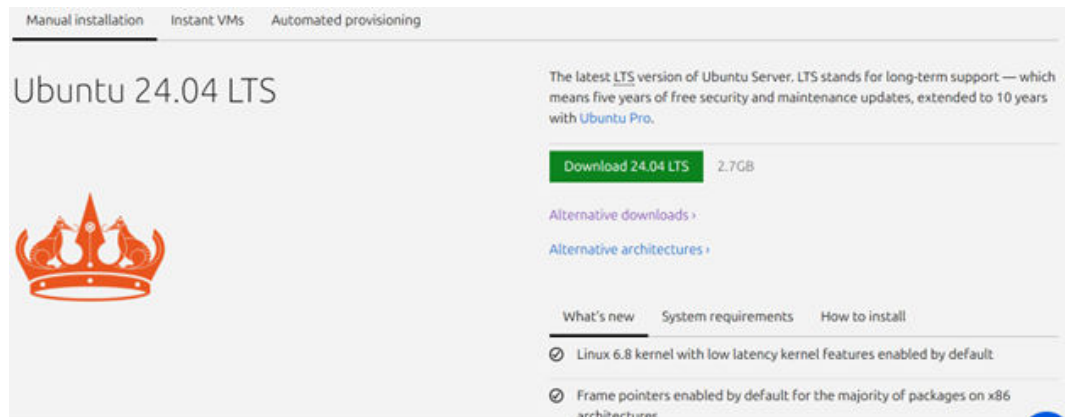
Manual installation Instant VMs Automated provisioning

Ubuntu 24.04 LTS

The latest LTS version of Ubuntu Server. LTS stands for long-term support — which means five years of free security and maintenance updates, extended to 10 years with Ubuntu Pro.

Download 24.04 LTS 2.7GB

Alternative downloads ›

Alternative architectures ›

What's new System requirements How to install

Linux 6.8 kernel with low latency kernel features enabled by default

Frame pointers enabled by default for the majority of packages on x86 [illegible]